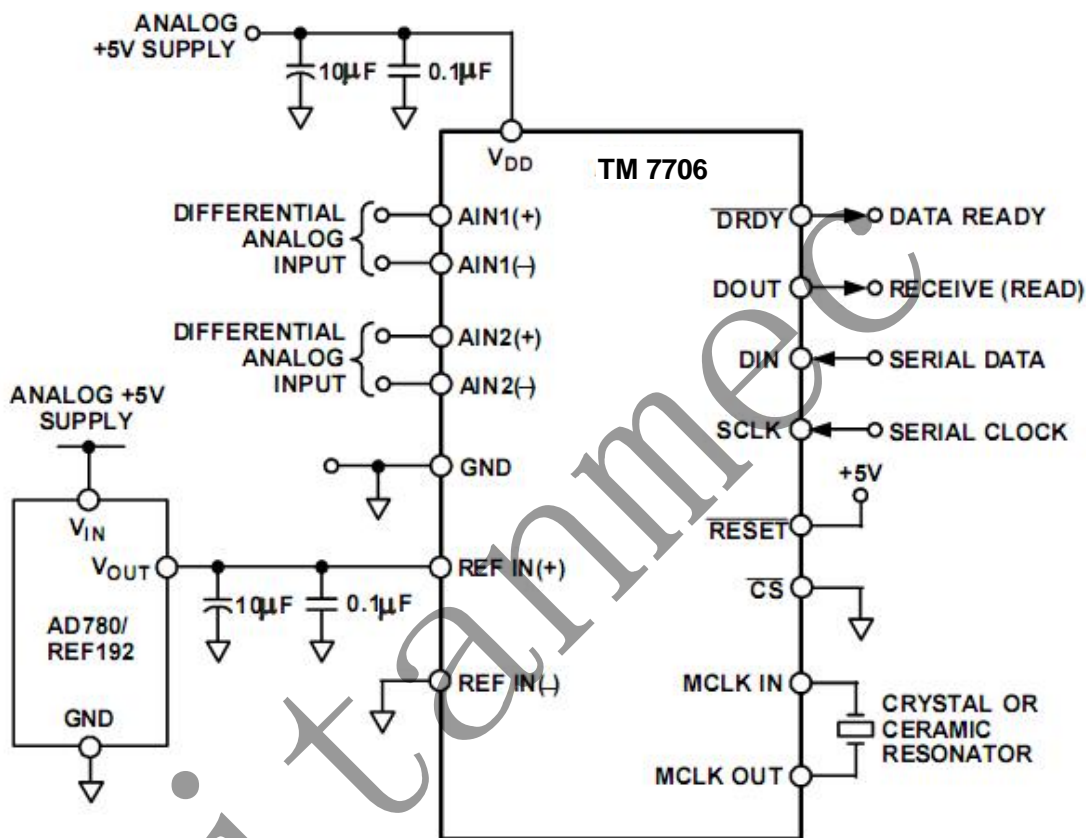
ANALOG +5V SUPPLY

$10\mu F$

$0.1\mu F$

$V_{DD}$

TM 7706

DIFFERENTIAL ANALOG INPUT

AIN1(+)

AIN1(–)

DIFFERENTIAL ANALOG INPUT

AIN2(+)

AIN2(–)

$\overline{DRDY}$

DATA READY

DOUT

RECEIVE (READ)

DIN

SERIAL DATA

SCLK

SERIAL CLOCK

ANALOG +5V SUPPLY

GND

+5V

$\overline{RESET}$

$V_{IN}$

$V_{OUT}$

REF IN(+)

$\overline{CS}$

AD780/ REF192

$10\mu F$

$0.1\mu F$

REF IN(–)

MCLK IN

CRYSTAL OR CERAMIC RESONATOR

GND

MCLK OUT

tanmec